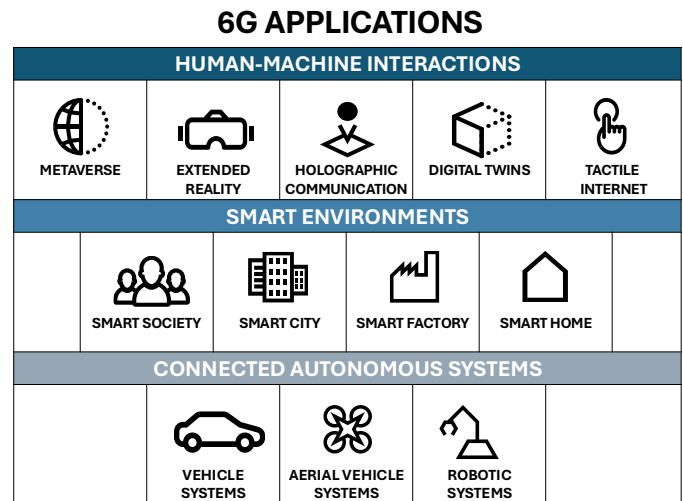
6G APPLICATIONS

| HUMAN-MACHINE INTERACTIONS | | | | |
|---|---|---|---|---|
| METAVERSE | EXTENDED REALITY | HOLOGRAPHIC COMMUNICATION | DIGITAL TWINS | TACTILE INTERNET |

| SMART ENVIRONMENTS | | | |
|---|---|---|---|
| SMART SOCIETY | SMART CITY | SMART FACTORY | SMART HOME |

| CONNECTED AUTONOMOUS SYSTEMS | | |
|---|---|---|
| VEHICLE SYSTEMS | AERIAL VEHICLE SYSTEMS | ROBOTIC SYSTEMS |